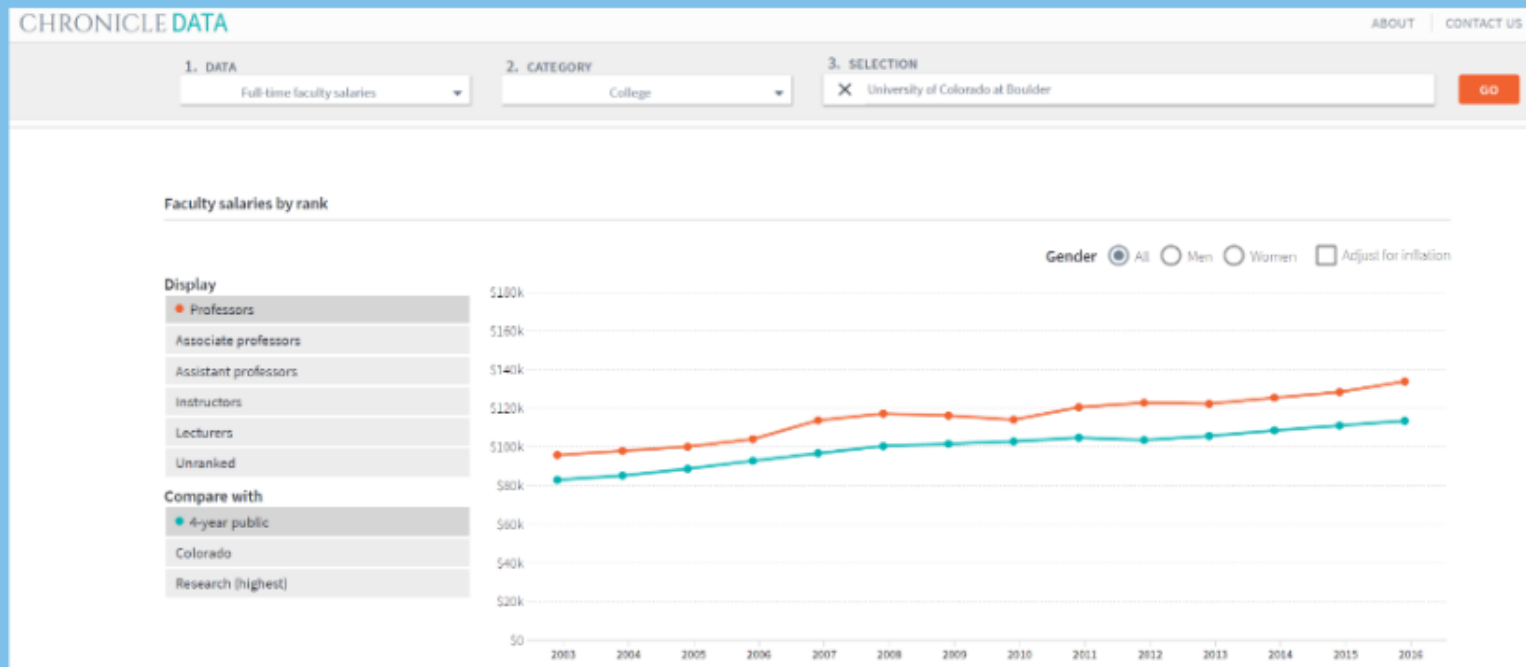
CHRONICLE DATA

ABOUT CONTACT US

1. DATA
Full-time faculty salaries

2. CATEGORY
College

3. SELECTION
University of Colorado at Boulder

GO

Faculty salaries by rank

Gender All Men Women Adjust for inflation

Display
• Professors
Associate professors
Assistant professors
Instructors
Lecturers
Unranked

Compare with
• 4-year public
Colorado
Research (highest)

$180k
$160k
$140k
$120k
$100k
$80k
$60k
$40k
$20k
$0

2003 2004 2005 2006 2007 2008 2009 2010 2011 2012 2013 2014 2015 2016